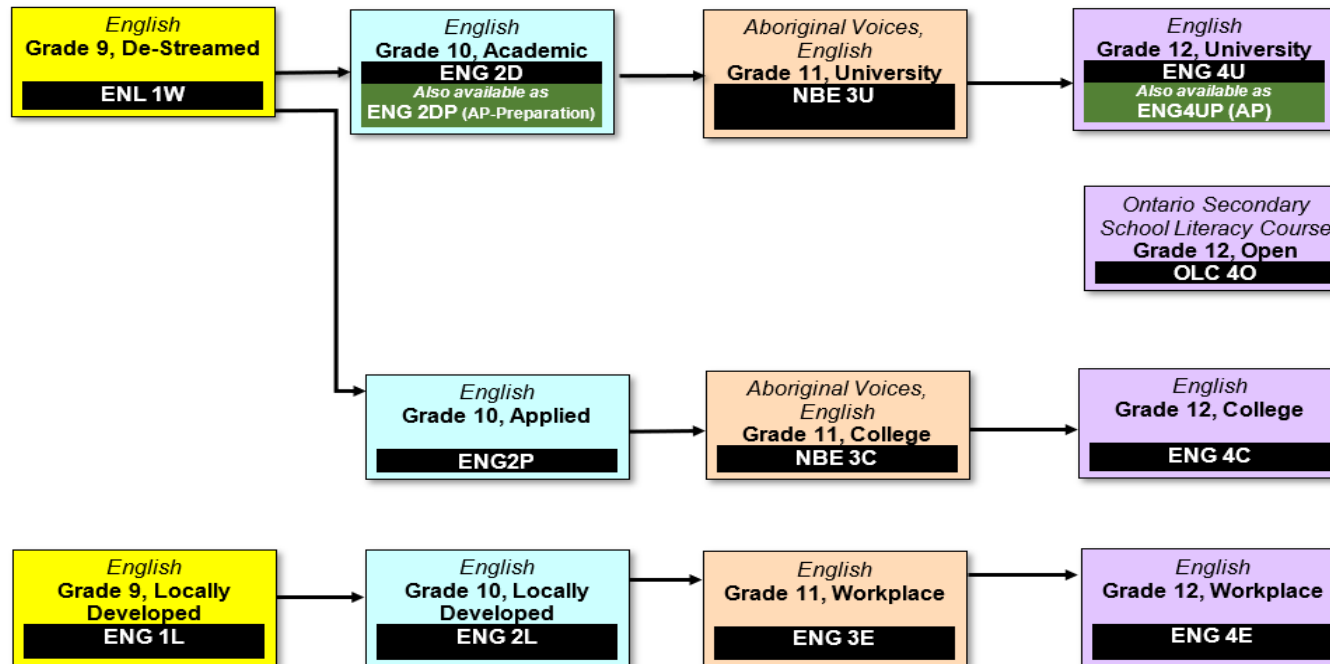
English
Grade 9, De-Streamed
ENL 1W

English
Grade 10, Academic
ENG 2D
Also available as
ENG 2DP (AP-Preparation)

Aboriginal Voices, English
Grade 11, University
NBE 3U

English
Grade 12, University
ENG 4U
Also available as
ENG4UP (AP)

Ontario Secondary School Literacy Course
Grade 12, Open
OLC 4O

English
Grade 10, Applied
ENG2P

Aboriginal Voices, English
Grade 11, College
NBE 3C

English
Grade 12, College
ENG 4C

English
Grade 9, Locally Developed
ENG 1L

English
Grade 10, Locally Developed
ENG 2L

English
Grade 11, Workplace
ENG 3E

English
Grade 12, Workplace
ENG 4E